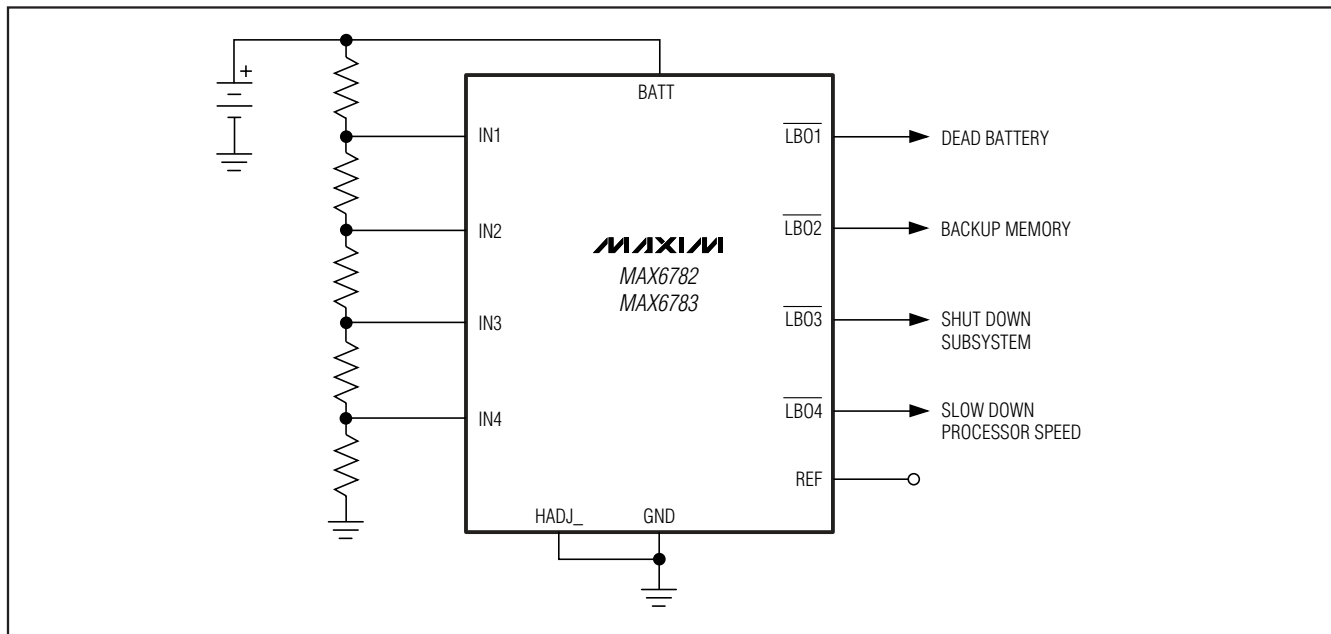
+

BATT

IN1

IN2

IN3

IN4

MAXIM
MAX6782
MAX6783

$\overline{LBO1}$ DEAD BATTERY

$\overline{LBO2}$ BACKUP MEMORY

$\overline{LBO3}$ SHUT DOWN SUBSYSTEM

$\overline{LBO4}$ SLOW DOWN PROCESSOR SPEED

REF

HADJ_

GND